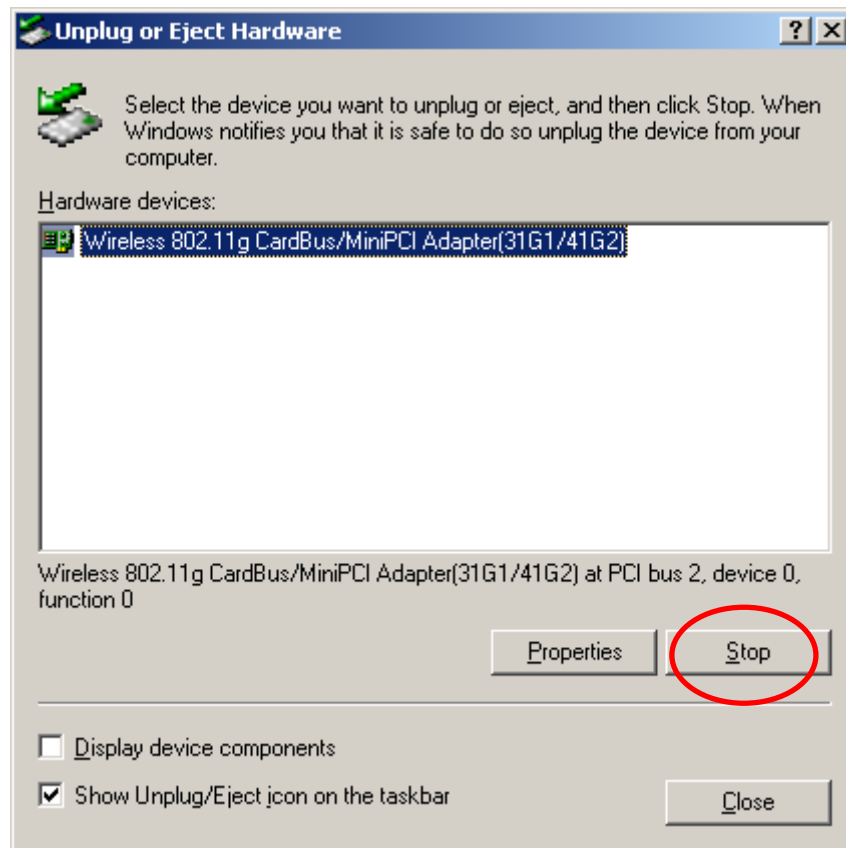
Unplug or Eject Hardware

?
X

Select the device you want to unplug or eject, and then click Stop. When Windows notifies you that it is safe to do so unplug the device from your computer.

Hardware devices:

Wireless 802.11g CardBus/MiniPCI Adapter(31G1/41G2)

Wireless 802.11g CardBus/MiniPCI Adapter(31G1/41G2) at PCI bus 2, device 0, function 0

Properties

Stop

Display device components

Show Unplug/Eject icon on the taskbar

Close